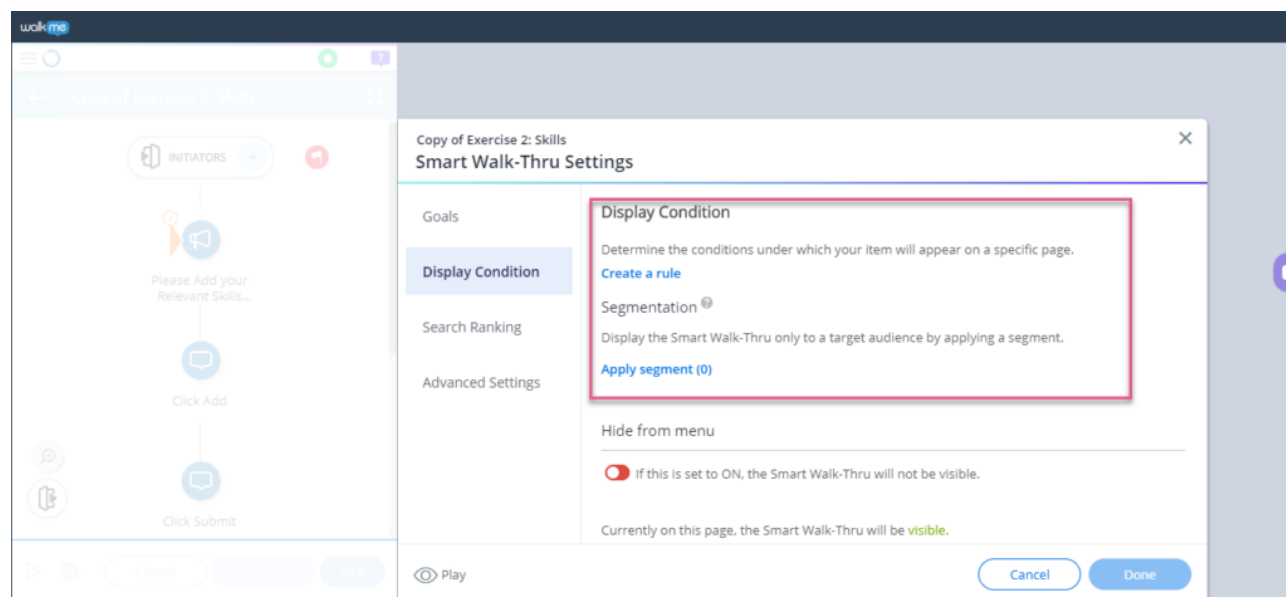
walkme

Copy of Exercise 2: Skills

INITIATORS

Please Add your Relevant Skills...

Click Add

Click Submit

Copy of Exercise 2: Skills
Smart Walk-Thru Settings

Goals

Display Condition

Search Ranking

Advanced Settings

Display Condition

Determine the conditions under which your item will appear on a specific page.

Create a rule

Segmentation

Display the Smart Walk-Thru only to a target audience by applying a segment.

Apply segment (0)

Hide from menu

If this is set to ON, the Smart Walk-Thru will not be visible.

Currently on this page, the Smart Walk-Thru will be visible.

Play

Cancel

Done